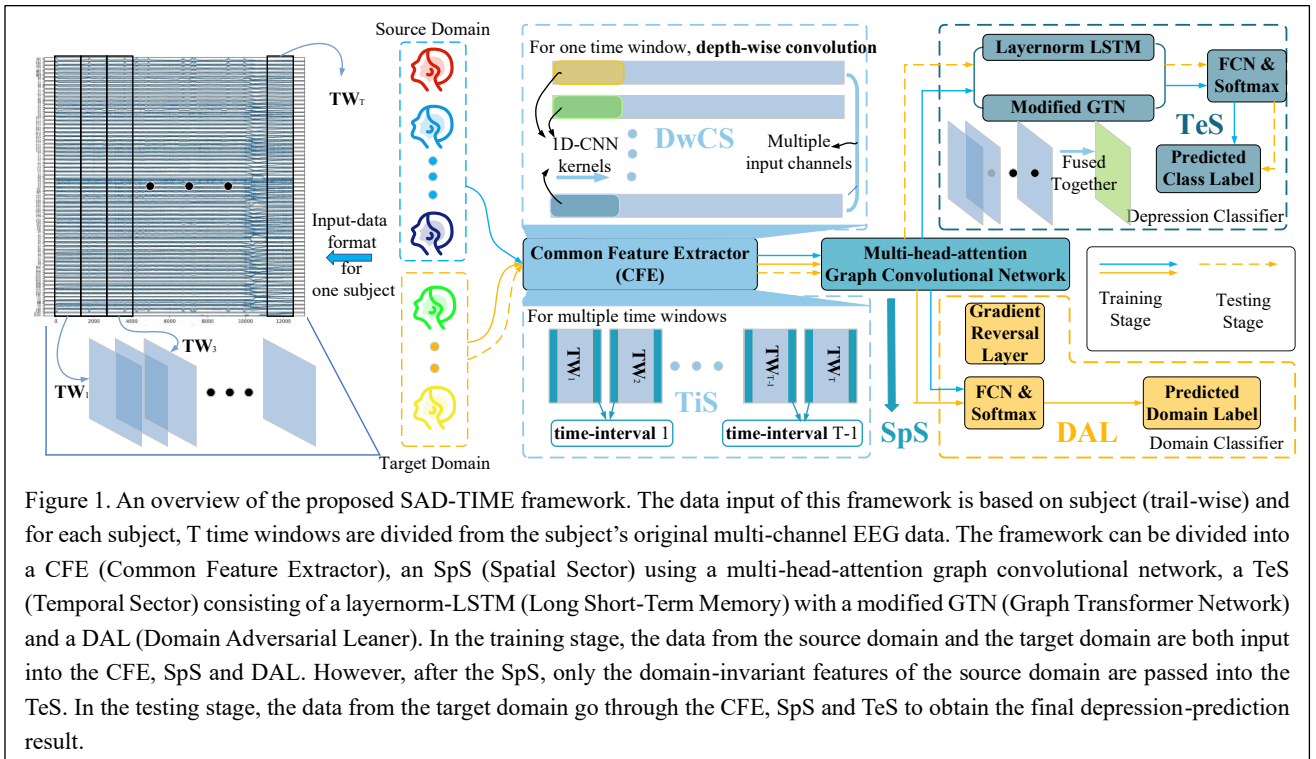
Source Domain

$TW_T$

2000 4000 6000 8000 10000 12000

$TW_3$

$TW_1$

Input-data format for one subject

Target Domain

For one time window, **depth-wise convolution**

1D-CNN kernels

DwCS

Multiple input channels

Common Feature Extractor (CFE)

For multiple time windows

$TW_1$ $TW_2$ $TW_{T-1}$ $TW_T$

TiS

time-interval 1

time-interval T-1

Multi-head-attention Graph Convolutional Network

SpS

Layernorm LSTM

Modified GTN

FCN & Softmax

TeS

Predicted Class Label

Fused Together

Depression Classifier

Training Stage

Testing Stage

Gradient Reversal Layer

FCN & Softmax

Predicted Domain Label

DAL

Domain Classifier

Figure 1. An overview of the proposed SAD-TIME framework. The data input of this framework is based on subject (trail-wise) and for each subject, T time windows are divided from the subject's original multi-channel EEG data. The framework can be divided into a CFE (Common Feature Extractor), an SpS (Spatial Sector) using a multi-head-attention graph convolutional network, a TeS (Temporal Sector) consisting of a layernorm-LSTM (Long Short-Term Memory) with a modified GTN (Graph Transformer Network) and a DAL (Domain Adversarial Leaner). In the training stage, the data from the source domain and the target domain are both input into the CFE, SpS and DAL. However, after the SpS, only the domain-invariant features of the source domain are passed into the TeS. In the testing stage, the data from the target domain go through the CFE, SpS and TeS to obtain the final depression-prediction result.